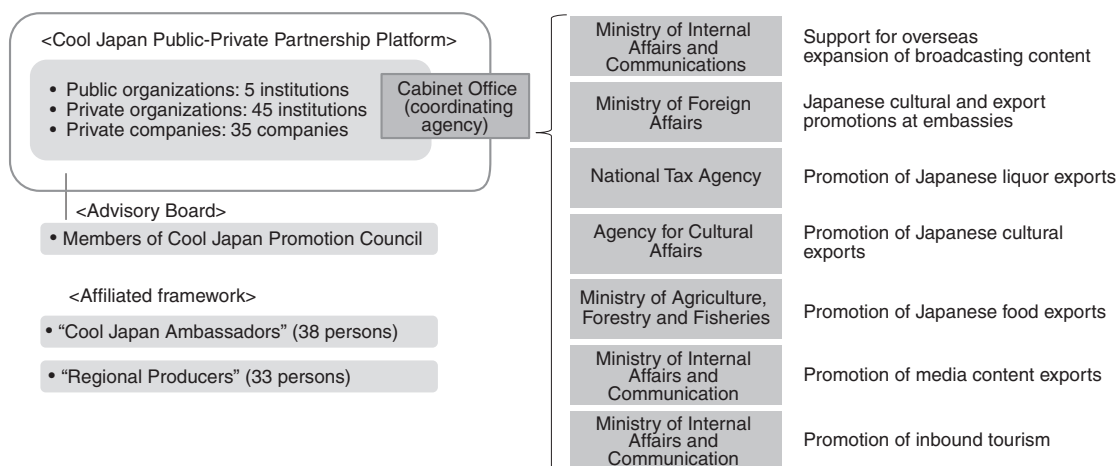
<Cool Japan Public-Private Partnership Platform>

• Public organizations: 5 institutions
• Private organizations: 45 institutions
• Private companies: 35 companies

Cabinet Office (coordinating agency)

<Advisory Board>

• Members of Cool Japan Promotion Council

<Affiliated framework>

• "Cool Japan Ambassadors" (38 persons)

• "Regional Producers" (33 persons)

| | |
|---|---|
| Ministry of Internal Affairs and Communications | Support for overseas expansion of broadcasting content |
| Ministry of Foreign Affairs | Japanese cultural and export promotions at embassies |
| National Tax Agency | Promotion of Japanese liquor exports |
| Agency for Cultural Affairs | Promotion of Japanese cultural exports |
| Ministry of Agriculture, Forestry and Fisheries | Promotion of Japanese food exports |
| Ministry of Internal Affairs and Communication | Promotion of media content exports |
| Ministry of Internal Affairs and Communication | Promotion of inbound tourism |